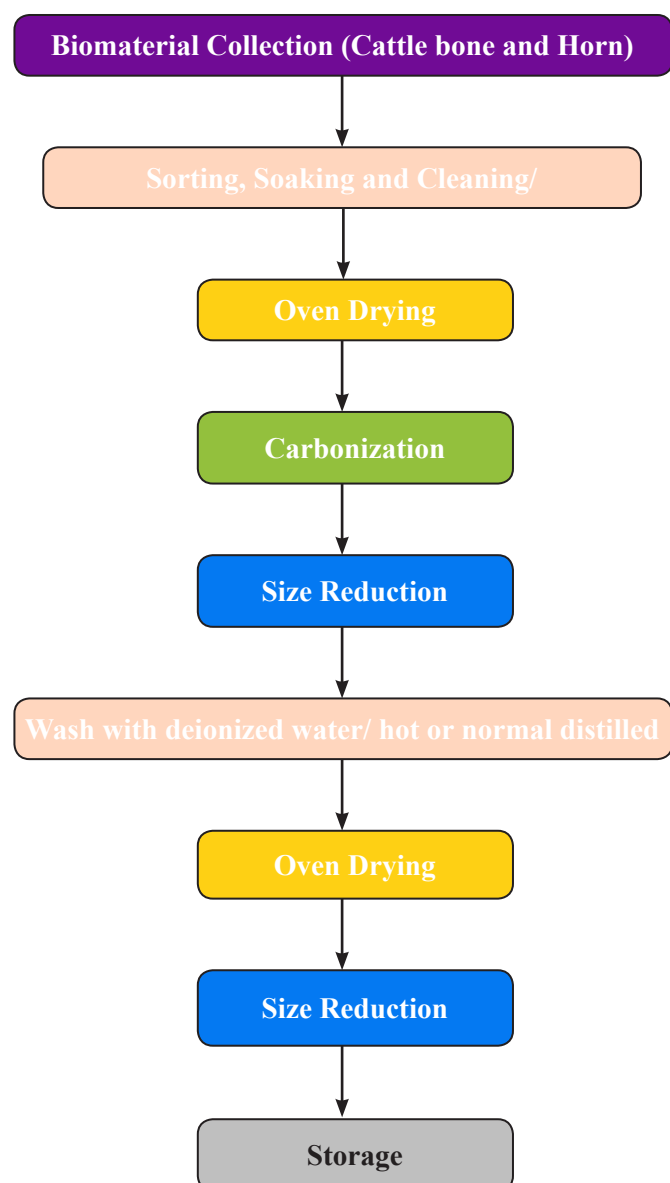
Biomaterial Collection (Cattle bone and Horn)

Sorting, Soaking and Cleaning/

Oven Drying

Carbonization

Size Reduction

Wash with deionized water/ hot or normal distilled

Oven Drying

Size Reduction

Storage